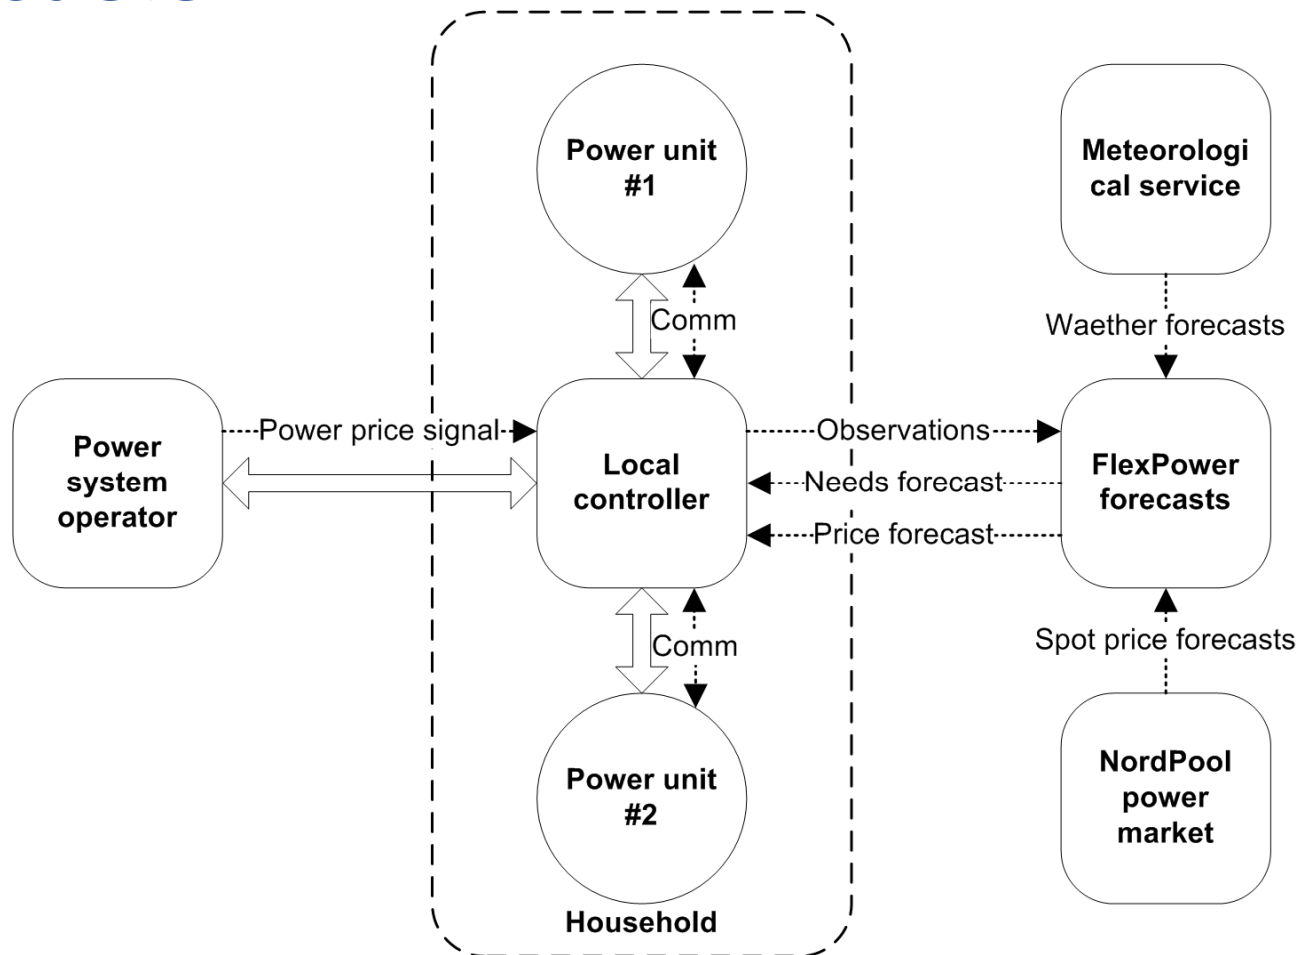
Power unit #1

Meteorological service

Comm

Waether forecasts

Power system operator

Power price signal

Local controller

Observations

Needs forecast

Price forecast

FlexPower forecasts

Comm

Spot price forecasts

Power unit #2

NordPool power market

Household